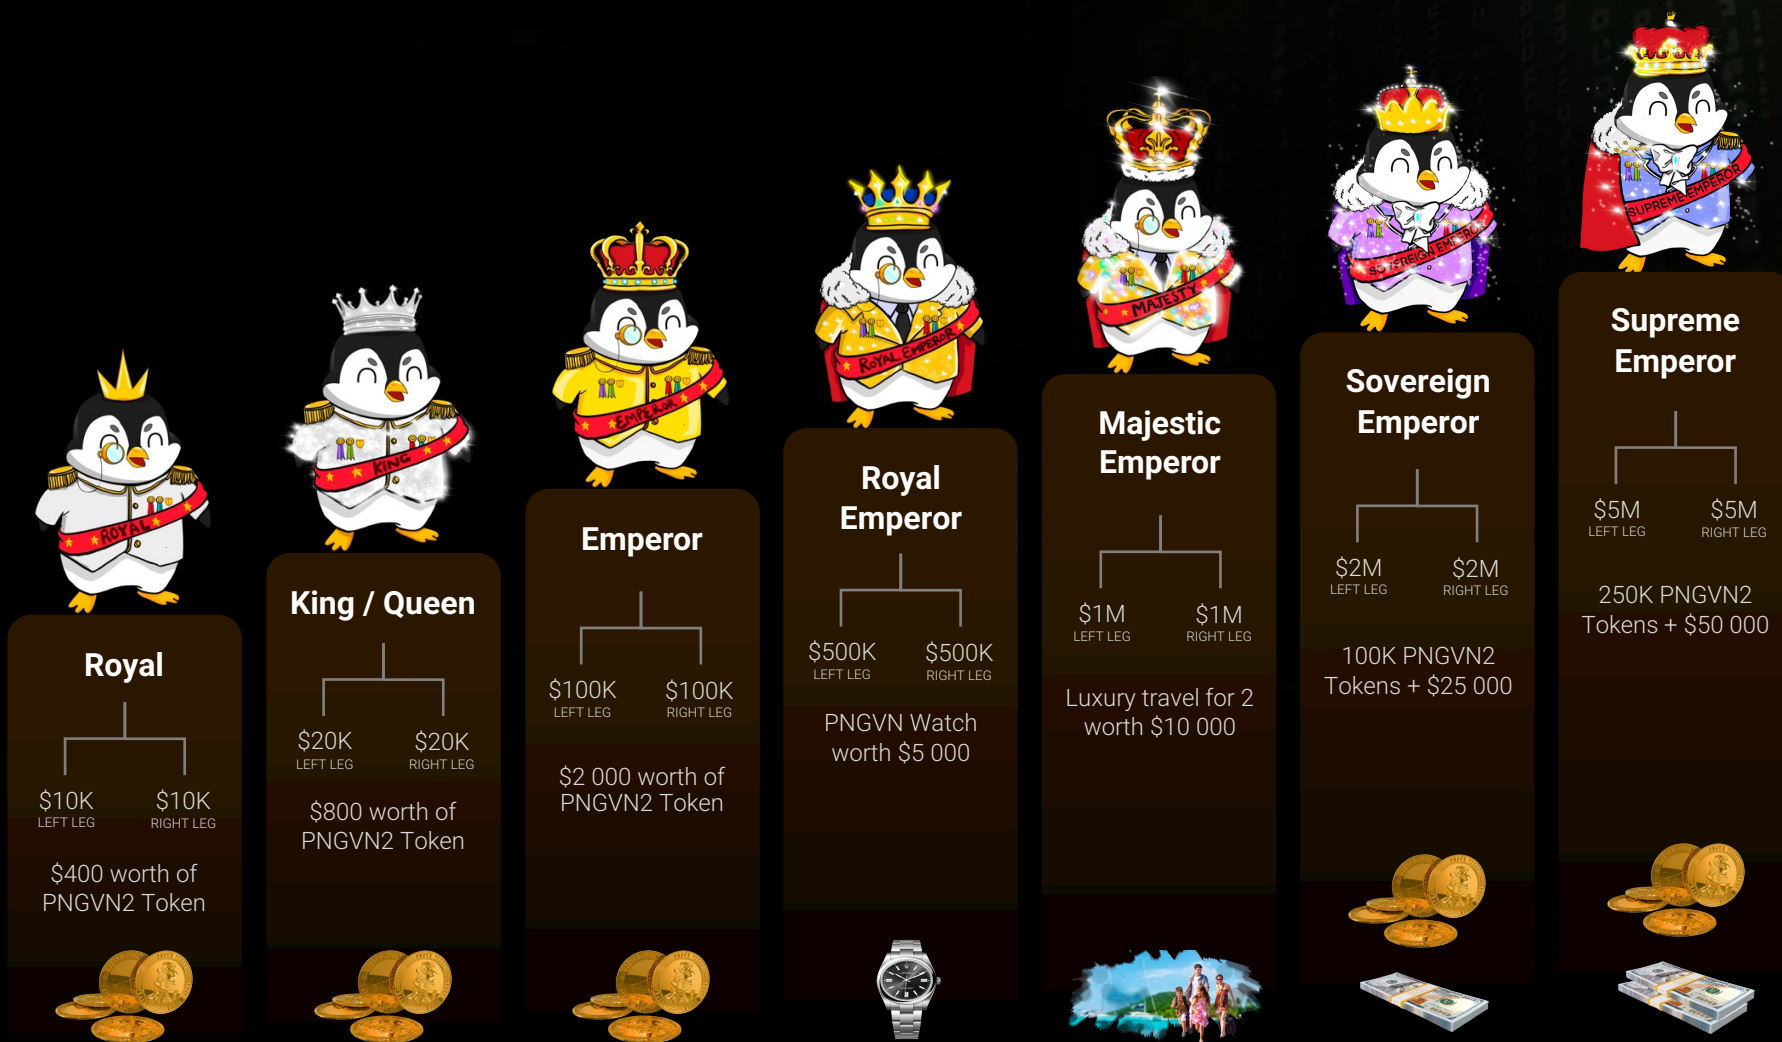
Royal

$10K
LEFT LEG

$10K
RIGHT LEG

$400 worth of PNGVN2 Token

King / Queen

$20K
LEFT LEG

$20K
RIGHT LEG

$800 worth of PNGVN2 Token

Emperor

$100K
LEFT LEG

$100K
RIGHT LEG

$2 000 worth of PNGVN2 Token

Royal Emperor

$500K
LEFT LEG

$500K
RIGHT LEG

PNGVN Watch worth $5 000

Majestic Emperor

$1M
LEFT LEG

$1M
RIGHT LEG

Luxury travel for 2 worth $10 000

Sovereign Emperor

$2M
LEFT LEG

$2M
RIGHT LEG

100K PNGVN2 Tokens + $25 000

Supreme Emperor

$5M
LEFT LEG

$5M
RIGHT LEG

250K PNGVN2 Tokens + $50 000